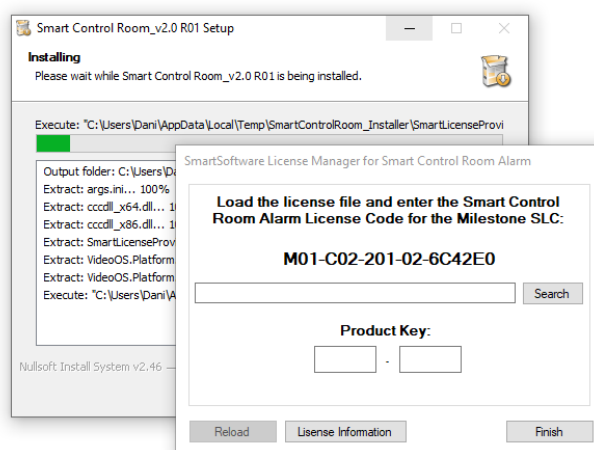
Smart Control Room_v2.0 R01 Setup

Installing

Please wait while Smart Control Room_v2.0 R01 is being installed.

Execute: "C:\Users\Dani\AppData\Local\Temp\SmartControlRoom_Installer\SmartLicenseProvi

Output folder: C:\Users\Da
Extract: args.ini... 100%
Extract: cccdll_x64.dll... 1
Extract: cccdll_x86.dll... 1
Extract: SmartLicenseProv
Extract: VideoOS.Platform
Extract: VideoOS.Platform
Execute: "C:\Users\Dani\A

Nullsoft Install System v2.46

SmartSoftware License Manager for Smart Control Room Alarm

Load the license file and enter the Smart Control Room Alarm License Code for the Milestone SLC:

M01-C02-201-02-6C42E0

Search

Product Key:

-

Reload

Lisense Information

Finish